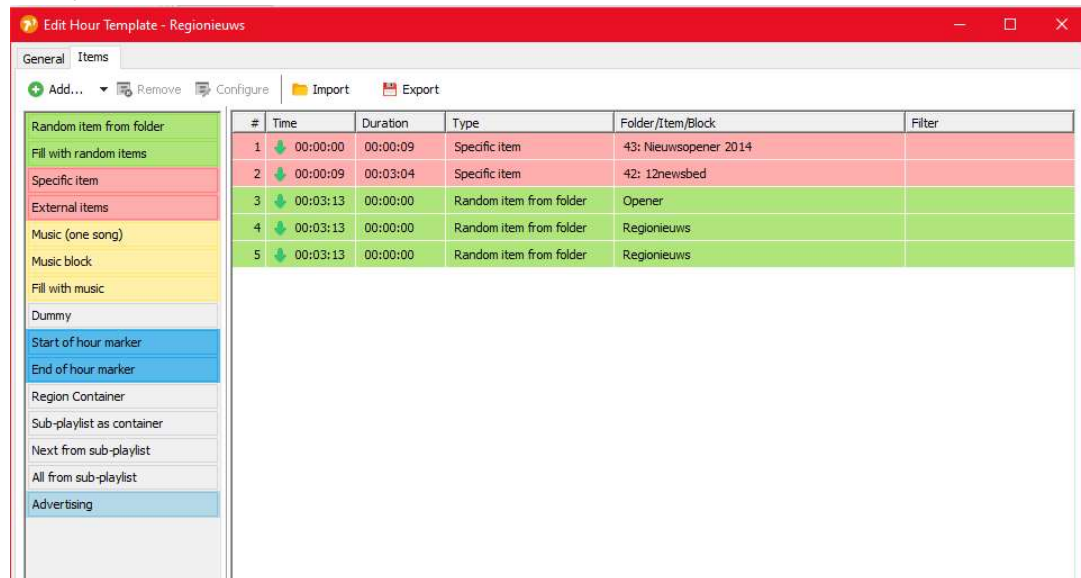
Edit Hour Template - Regionieuws

General Items

Add... Remove Configure Import Export

Random item from folder
Fill with random items
Specific item
External items
Music (one song)
Music block
Fill with music
Dummy
Start of hour marker
End of hour marker
Region Container
Sub-playlist as container
Next from sub-playlist
All from sub-playlist
Advertising

| # | Time | Duration | Type | Folder/Item/Block | Filter |
|---|---|---|---|---|---|
| 1 | 00:00:00 | 00:00:09 | Specific item | 43: Nieuwsopener 2014 | |
| 2 | 00:00:09 | 00:03:04 | Specific item | 42: 12newsbed | |
| 3 | 00:03:13 | 00:00:00 | Random item from folder | Opener | |
| 4 | 00:03:13 | 00:00:00 | Random item from folder | Regionieuws | |
| 5 | 00:03:13 | 00:00:00 | Random item from folder | Regionieuws | |